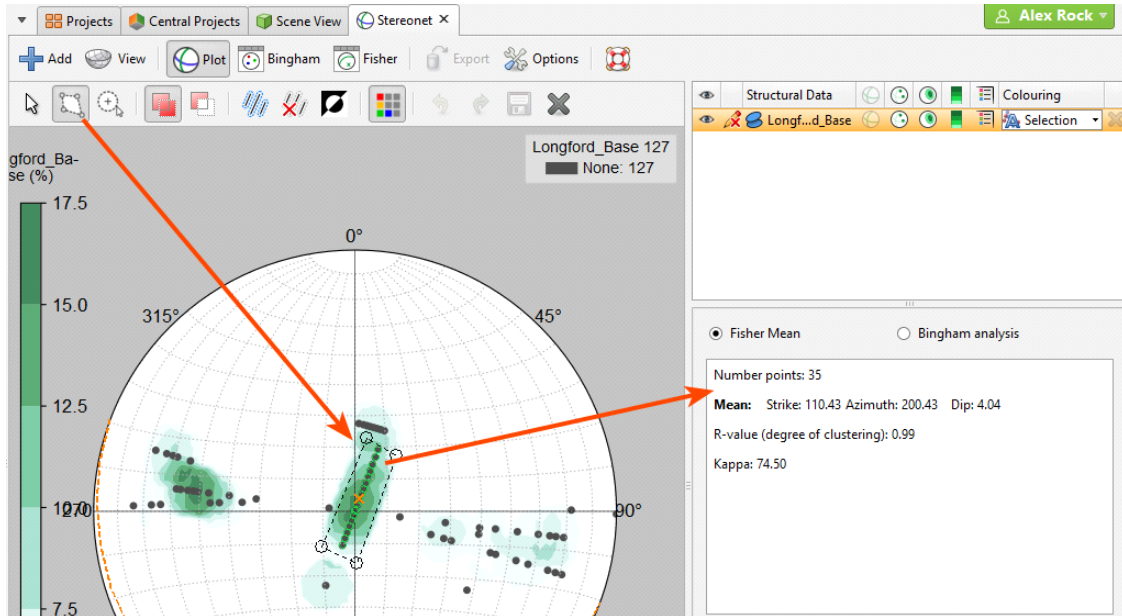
Projects Central Projects Scene View Stereonet ×

Alex Rock

Add View Plot Bingham Fisher Export Options

Structural Data Colouring

Longf...d_Base Selection

Longford_Base 127
None: 127

gford_Ba-
se (%)

17.5
15.0
12.5
10.0
7.5

0°
315°
45°
270
90°

Fisher Mean
Bingham analysis

Number points: 35

Mean: Strike: 110.43 Azimuth: 200.43 Dip: 4.04

R-value (degree of clustering): 0.99

Kappa: 74.50